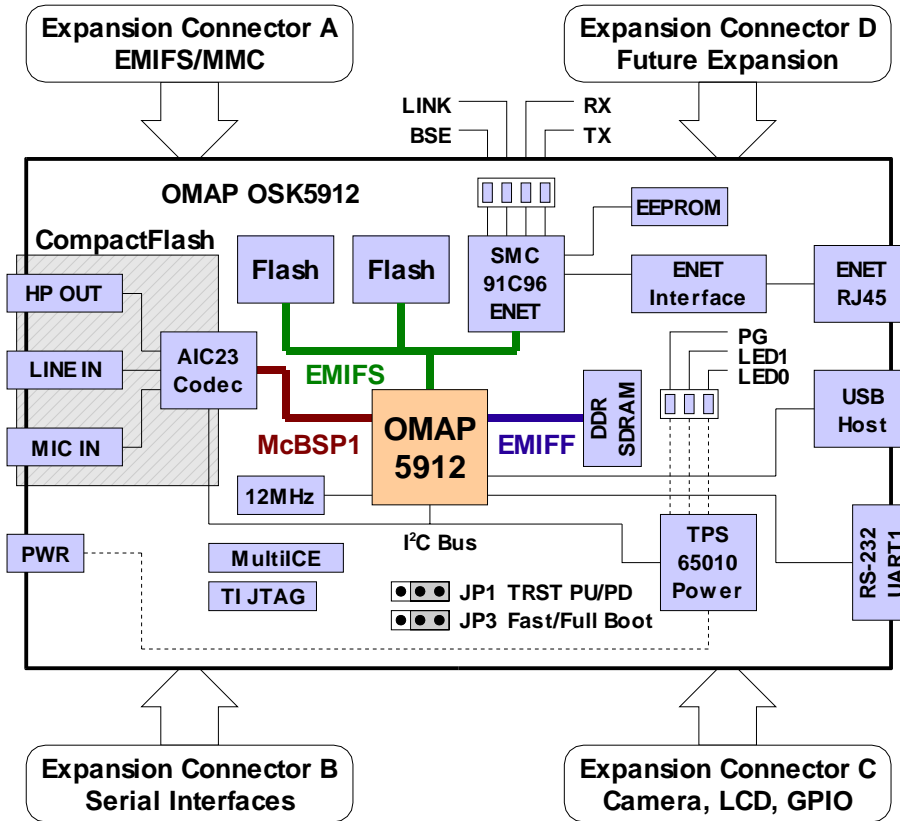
Expansion Connector A
EMIFS/MMC

Expansion Connector D
Future Expansion

LINK
BSE
RX
TX

OMAP OSK5912

EEPROM

CompactFlash

Flash

Flash

SMC
91C96
ENET

ENET
Interface

ENET
RJ45

HP OUT

LINE IN

MIC IN

AIC23
Codec

EMIFS

PG
LED1
LED0

USB
Host

McBSP1

OMAP
5912

EMIFF

DDR
SDRAM

12MHz

$I^2C$ Bus

TPS
65010
Power

RS-232
UART1

PWR

MultiICE

TI JTAG

JP1 TRST PU/PD
JP3 Fast/Full Boot

Expansion Connector B
Serial Interfaces

Expansion Connector C
Camera, LCD, GPIO